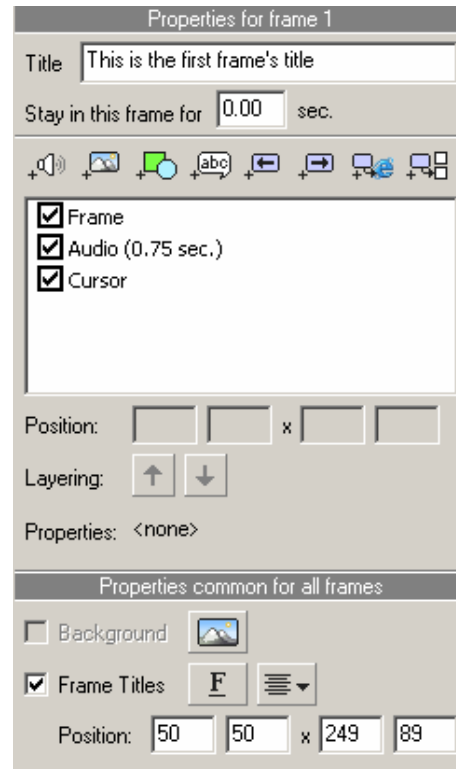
Properties for frame 1

Title This is the first frame's title

Stay in this frame for 0.00 sec.

abc

Frame
Audio (0.75 sec.)
Cursor

Position: x

Layering:

Properties: <none>

Properties common for all frames

Background

Frame Titles F

Position: 50 50 x 249 89